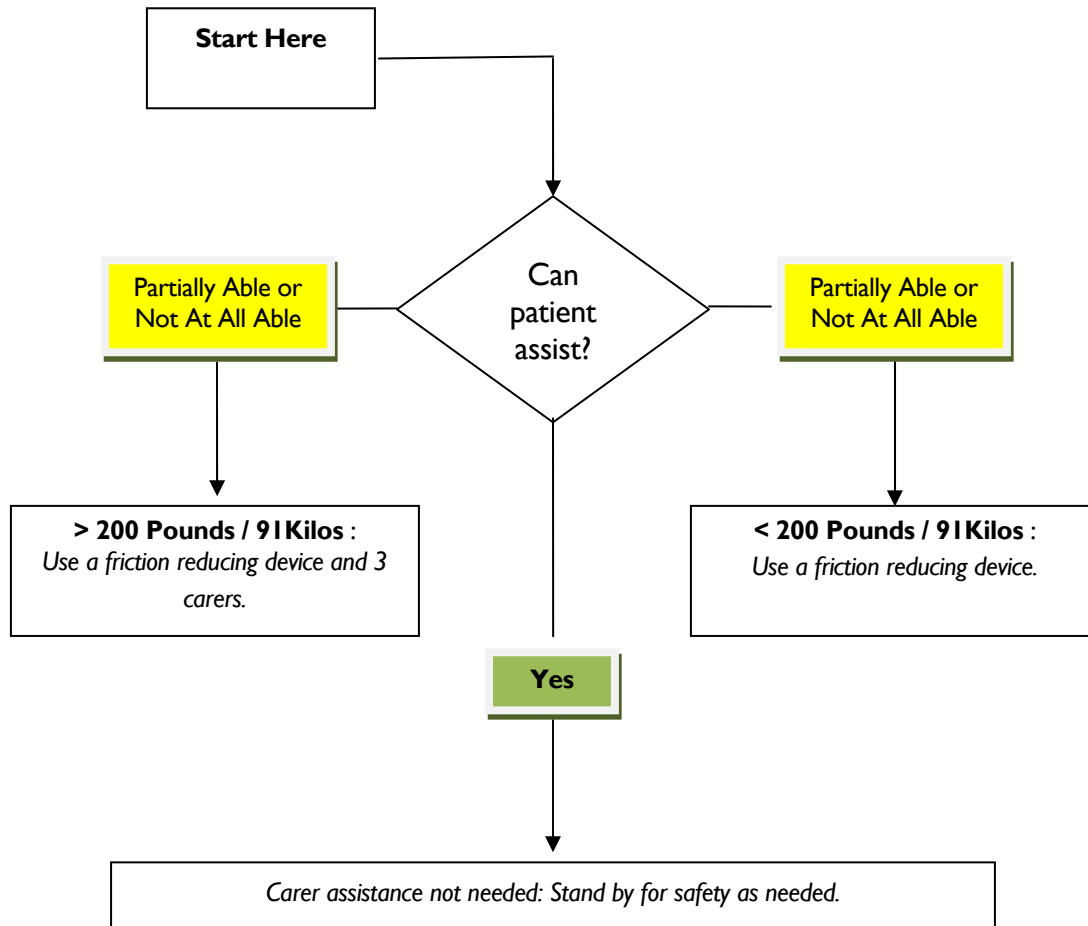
Start Here

Can patient assist?

Partially Able or Not At All Able

Partially Able or Not At All Able

> 200 Pounds / 91Kilos : Use a friction reducing device and 3 carers.

< 200 Pounds / 91Kilos : Use a friction reducing device.

Yes

Carer assistance not needed: Stand by for safety as needed.